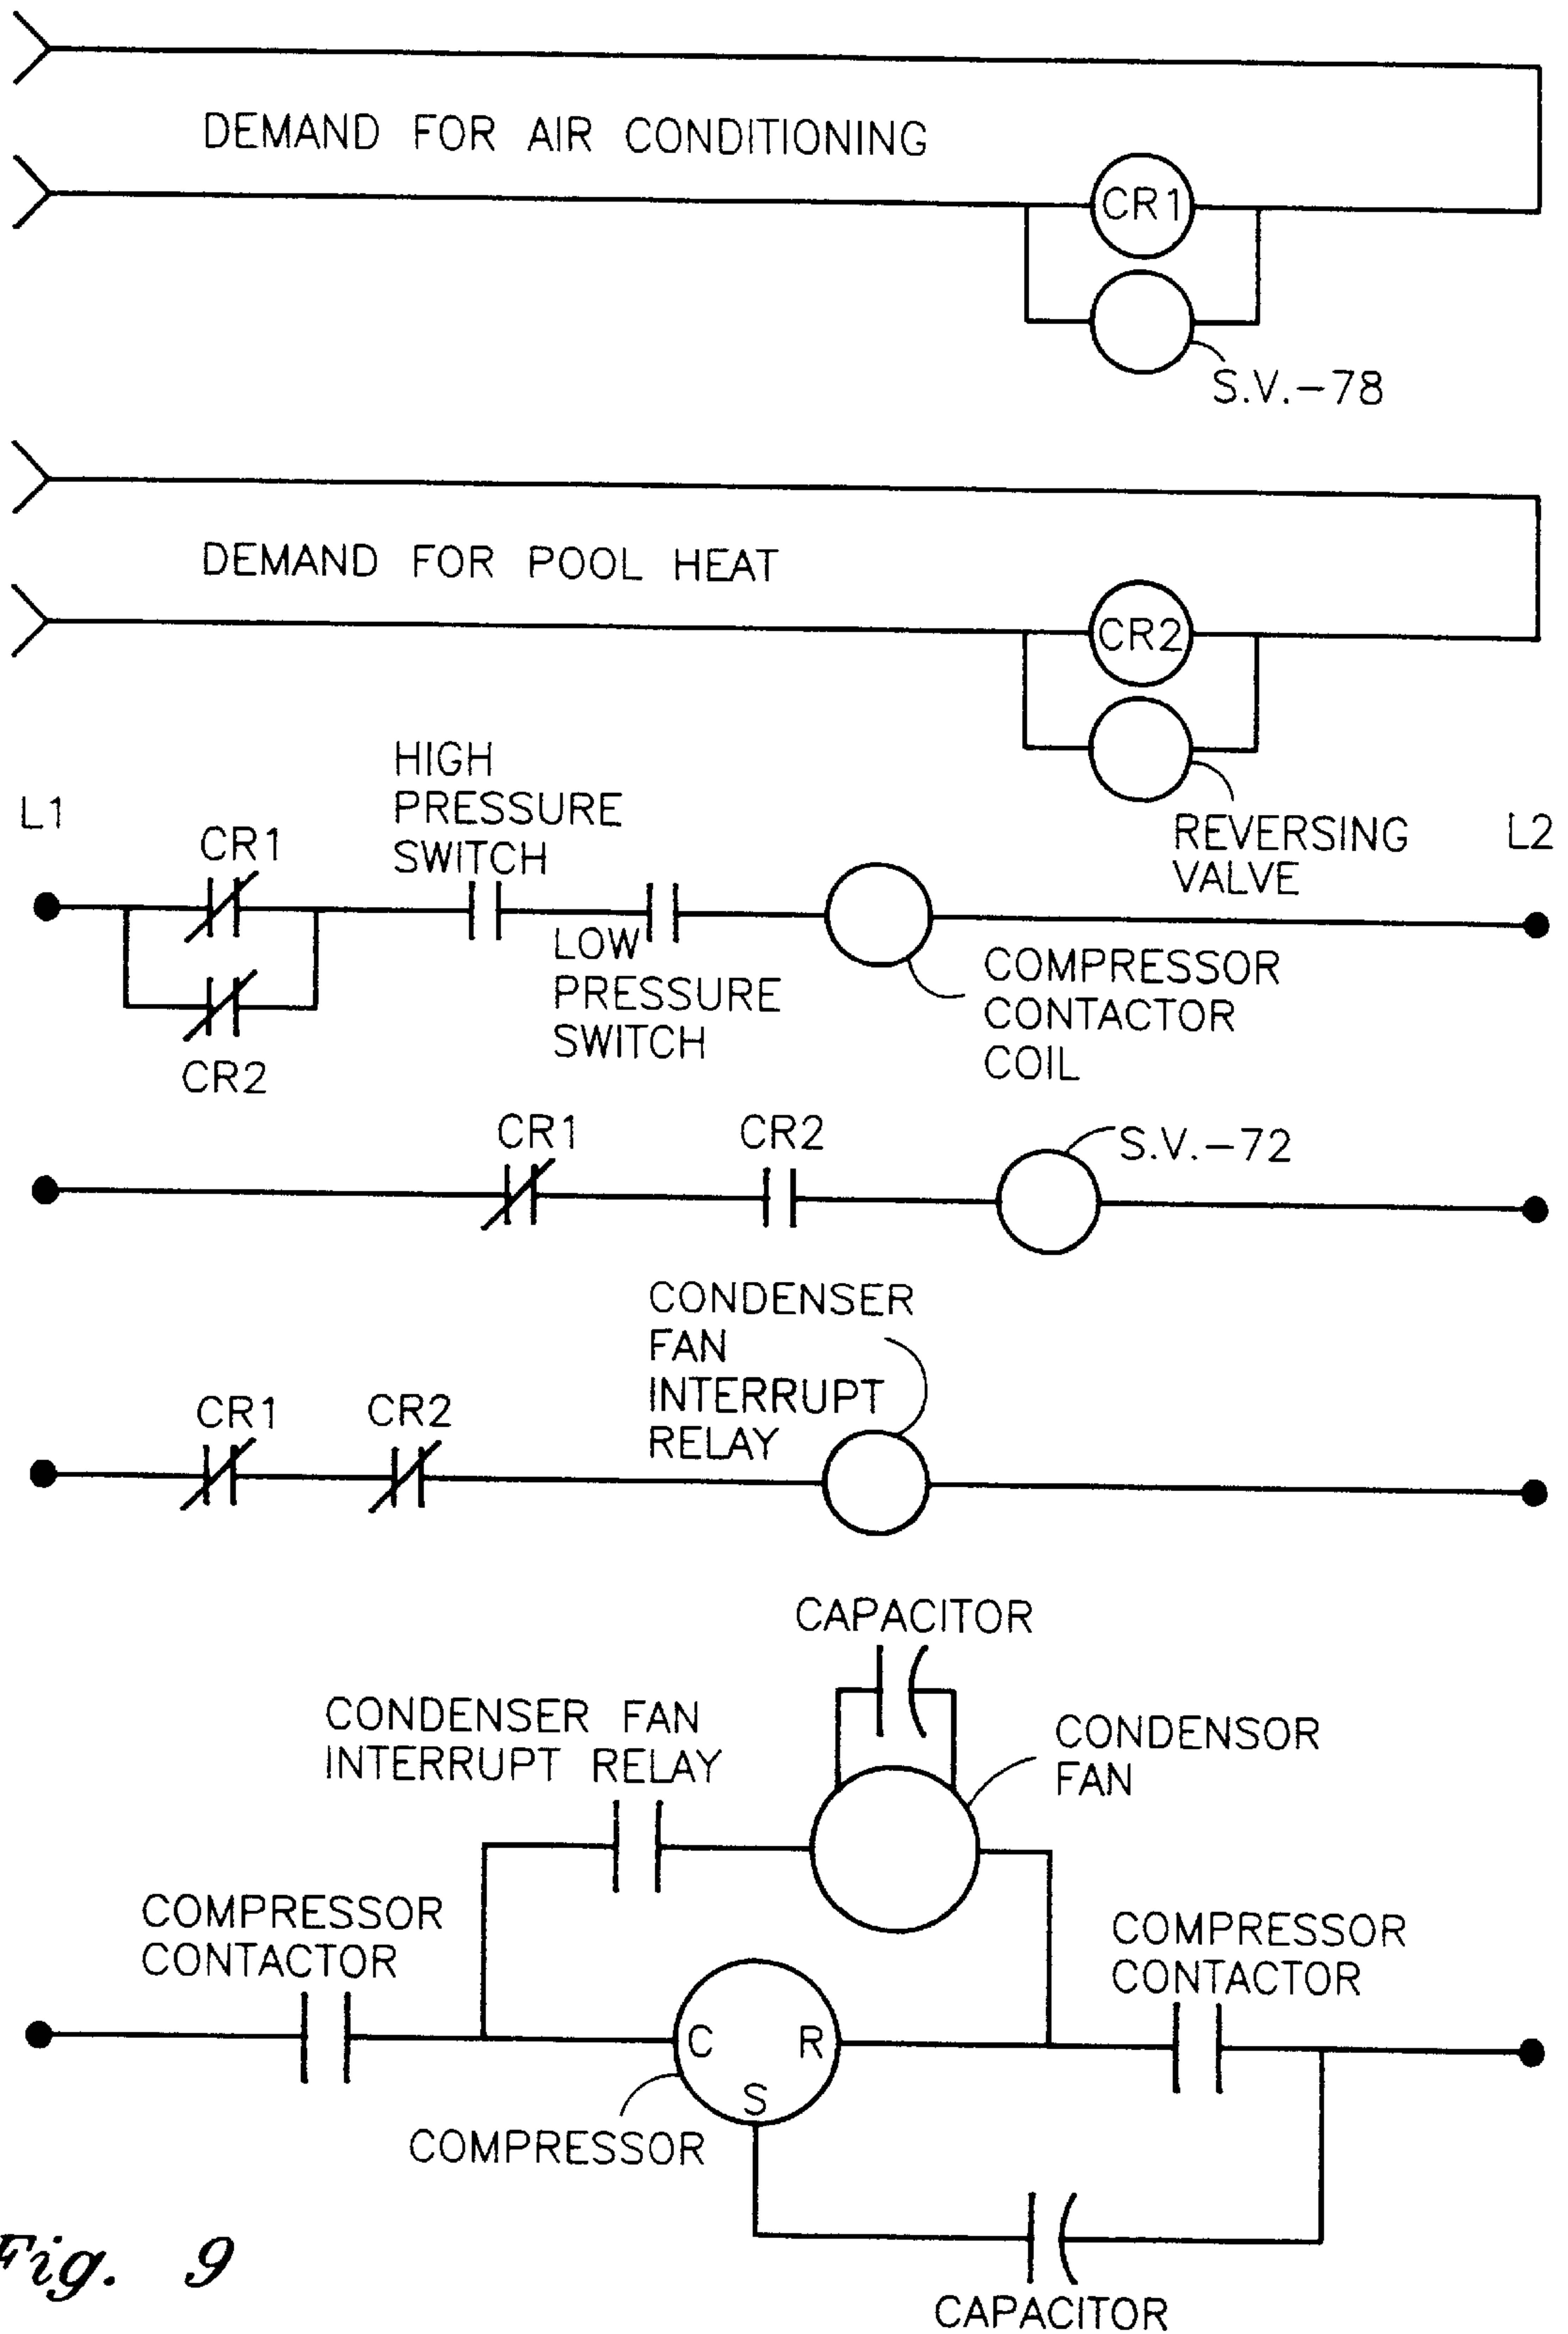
DEMAND FOR AIR CONDITIONING

CR1

S.V.–78

DEMAND FOR POOL HEAT

CR2

REVERSING VALVE

L1

L2

HIGH PRESSURE SWITCH

CR1

CR2

LOW PRESSURE SWITCH

COMPRESSOR CONTACTOR COIL

CR1

CR2

S.V.–72

CONDENSER FAN INTERRUPT RELAY

CR1

CR2

CAPACITOR

CONDENSER FAN INTERRUPT RELAY

CONDENSOR FAN

COMPRESSOR CONTACTOR

COMPRESSOR CONTACTOR

C

R

S

COMPRESSOR

Fig. 9

CAPACITOR